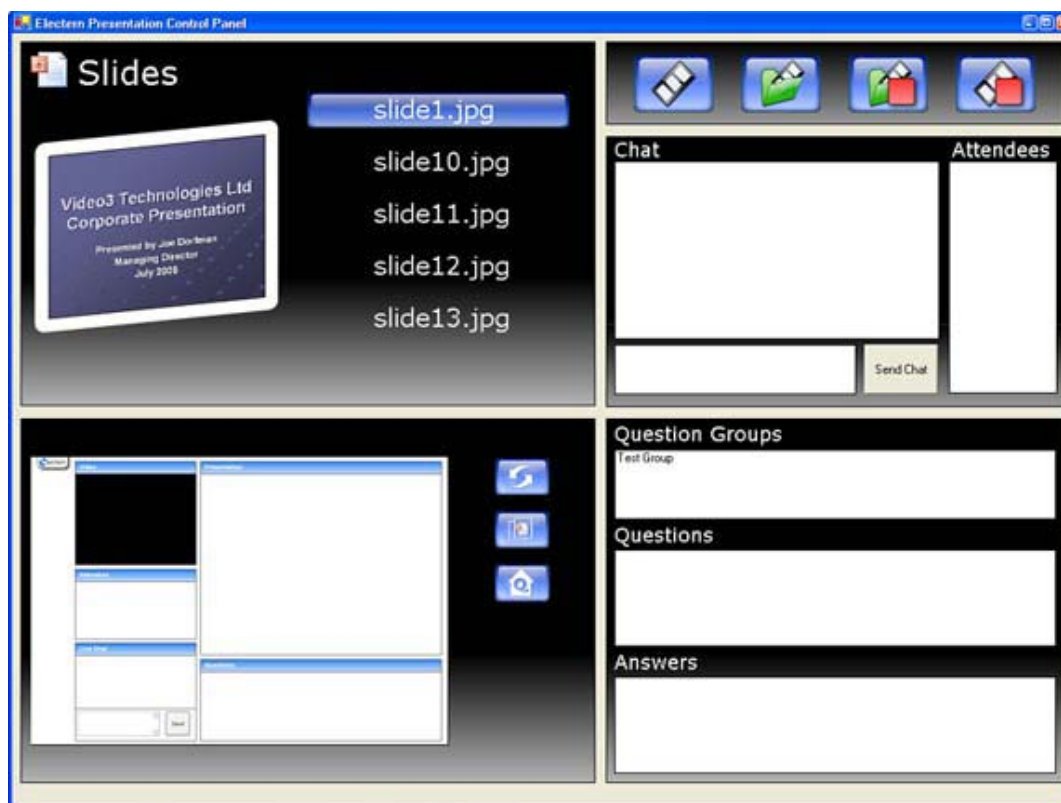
Electern Presentation Control Panel

Slides

Video3 Technologies Ltd
Corporate Presentation

Presented by Joe Dorlenan
Managing Director
July 2008

slide1.jpg
slide10.jpg
slide11.jpg
slide12.jpg
slide13.jpg

Chat

Attendees

Send Chat

Question Groups

Test Group

Questions

Answers